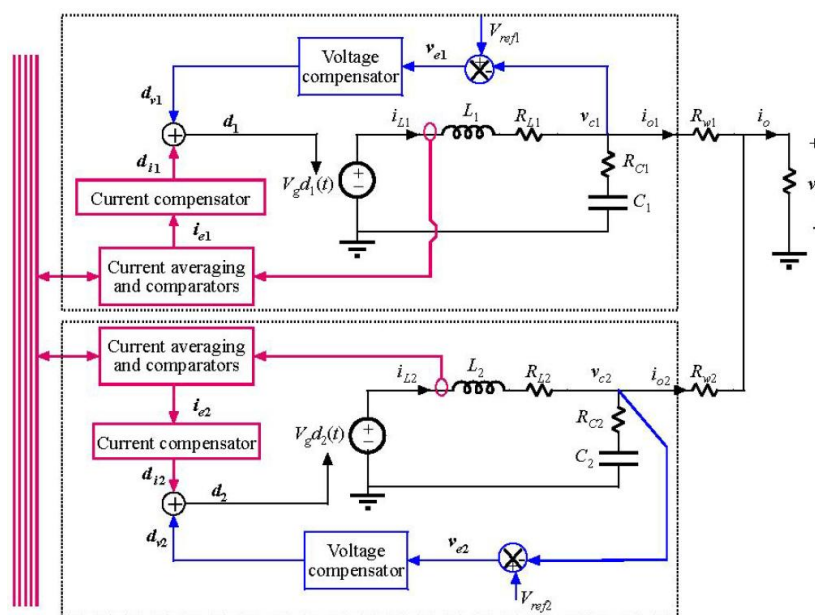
$V_{ref1}$

Voltage compensator

$v_{e1}$

$d_{v1}$

$d_1$

$i_{L1}$

$L_1$

$R_{L1}$

$v_{c1}$

$i_{o1}$

$R_{w1}$

$i_o$

+

$d_{i1}$

$V_g d_1(t)$

$R_{C1}$

$C_1$

$v$

Current compensator

$i_{e1}$

-

Current averaging and comparators

Current averaging and comparators

$i_{L2}$

$L_2$

$R_{L2}$

$v_{c2}$

$i_{o2}$

$R_{w2}$

$i_{e2}$

Current compensator

$V_g d_2(t)$

$R_{C2}$

$C_2$

$d_{i2}$

$d_2$

$d_{v2}$

Voltage compensator

$v_{e2}$

$V_{ref2}$